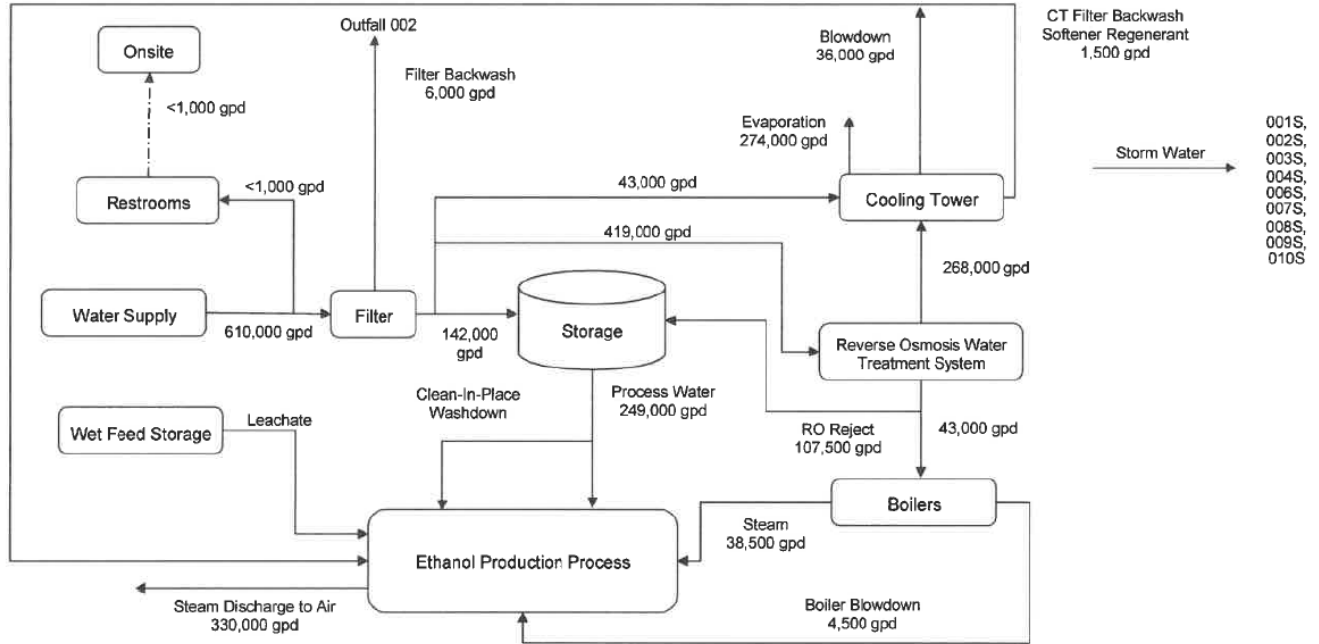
Onsite

Outfall 002

Filter Backwash
6,000 gpd

Blowdown
36,000 gpd

CT Filter Backwash
Softener Regenerant
1,500 gpd

<1,000 gpd

Evaporation
274,000 gpd

001S,
002S,
003S,
004S,
006S,
007S,
008S,
009S,
010S

Storm Water

<1,000 gpd

Restrooms

43,000 gpd

Cooling Tower

419,000 gpd

268,000 gpd

Water Supply

610,000 gpd

Filter

142,000
gpd

Storage

Reverse Osmosis Water
Treatment System

Clean-In-Place
Washdown

Process Water
249,000 gpd

Wet Feed Storage

Leachate

RO Reject
107,500 gpd

43,000 gpd

Boilers

Steam
38,500 gpd

Ethanol Production Process

Steam Discharge to Air
330,000 gpd

Boiler Blowdown
4,500 gpd